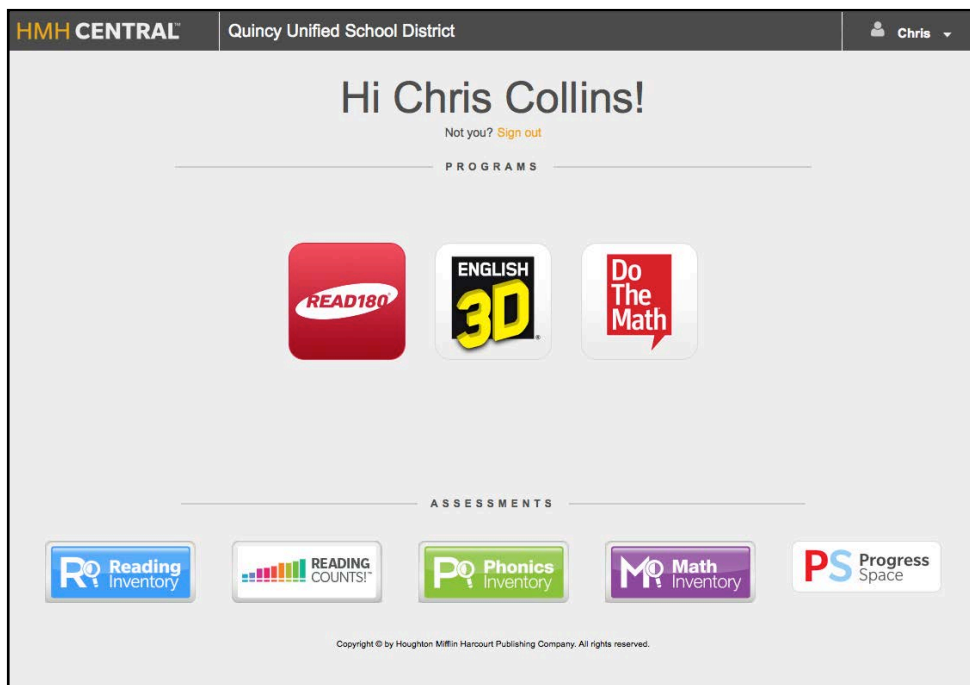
HMH CENTRAL™ Quincy Unified School District Chris

Hi Chris Collins!

Not you? Sign out

PROGRAMS

READ180

ENGLISH 3D

Do The Math

ASSESSMENTS

RI Reading Inventory

READING COUNTS!™

PI Phonics Inventory

MI Math Inventory

PS Progress Space

Copyright © by Houghton Mifflin Harcourt Publishing Company. All rights reserved.